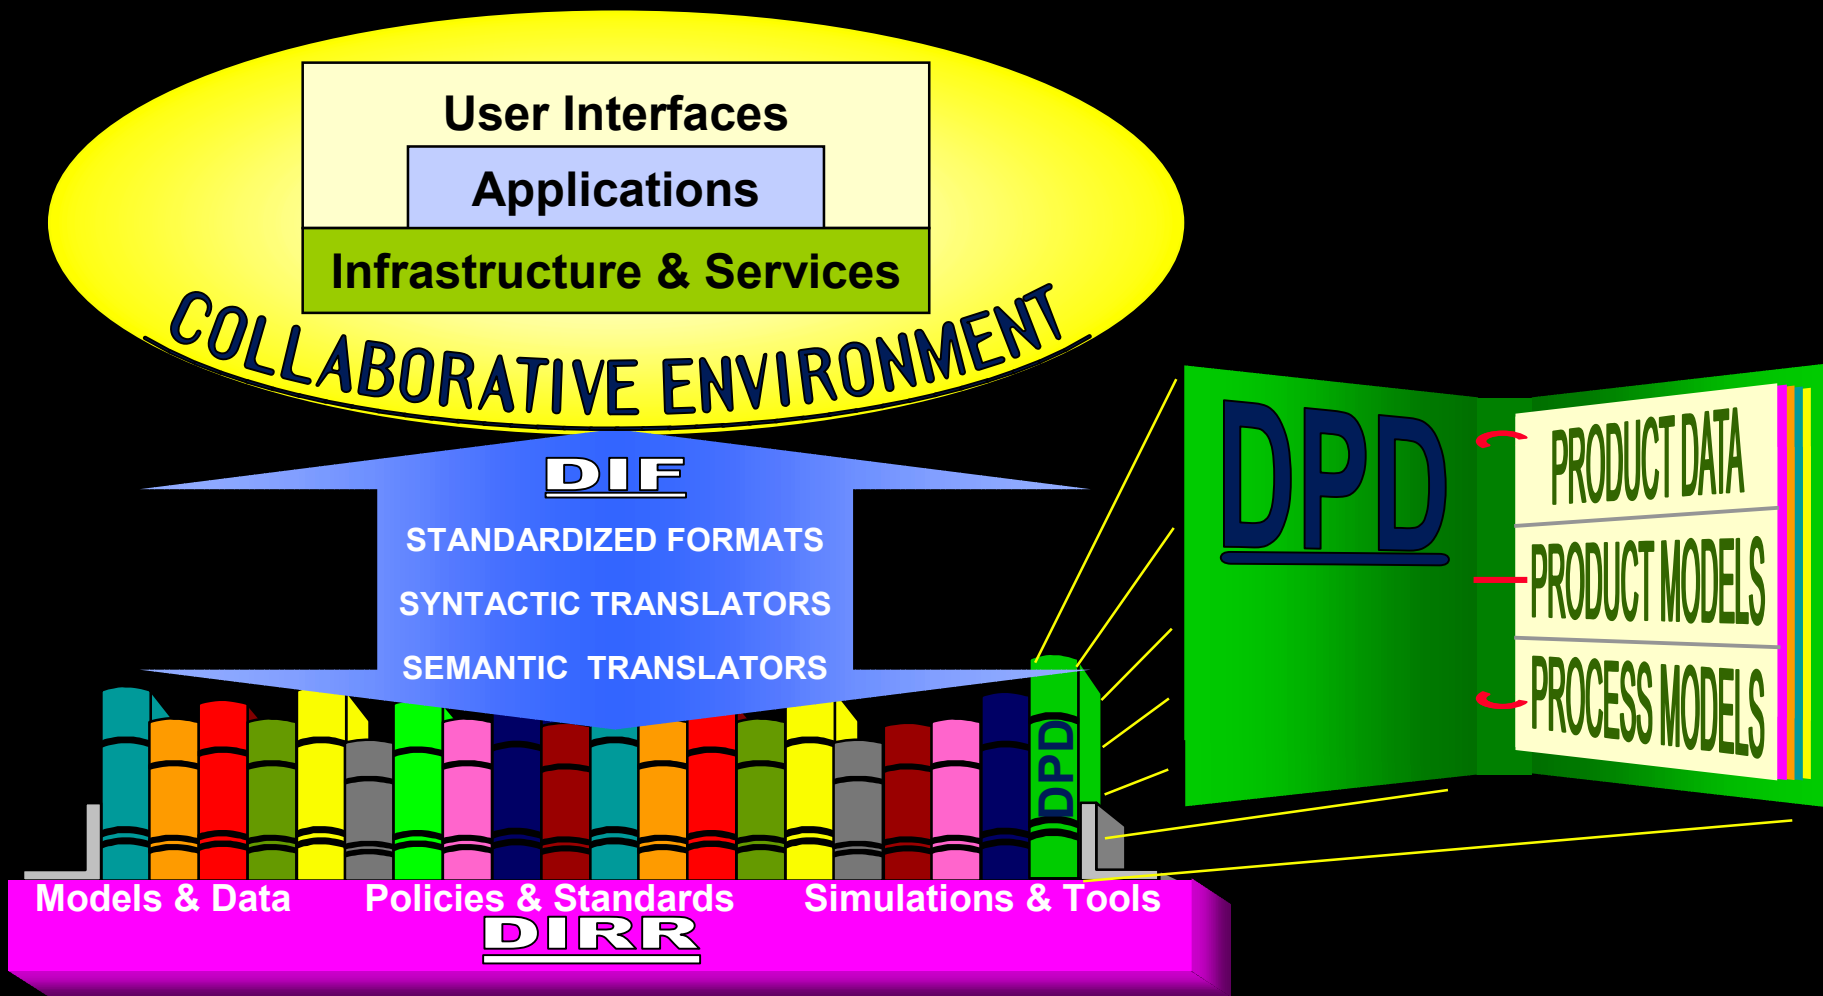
User Interfaces

Applications

Infrastructure & Services

COLLABORATIVE ENVIRONMENT

DIF

STANDARDIZED FORMATS

SYNTACTIC TRANSLATORS

SEMANTIC TRANSLATORS

DPD

PRODUCT DATA

PRODUCT MODELS

PROCESS MODELS

DPD

Models & Data

Policies & Standards

Simulations & Tools

DIRR